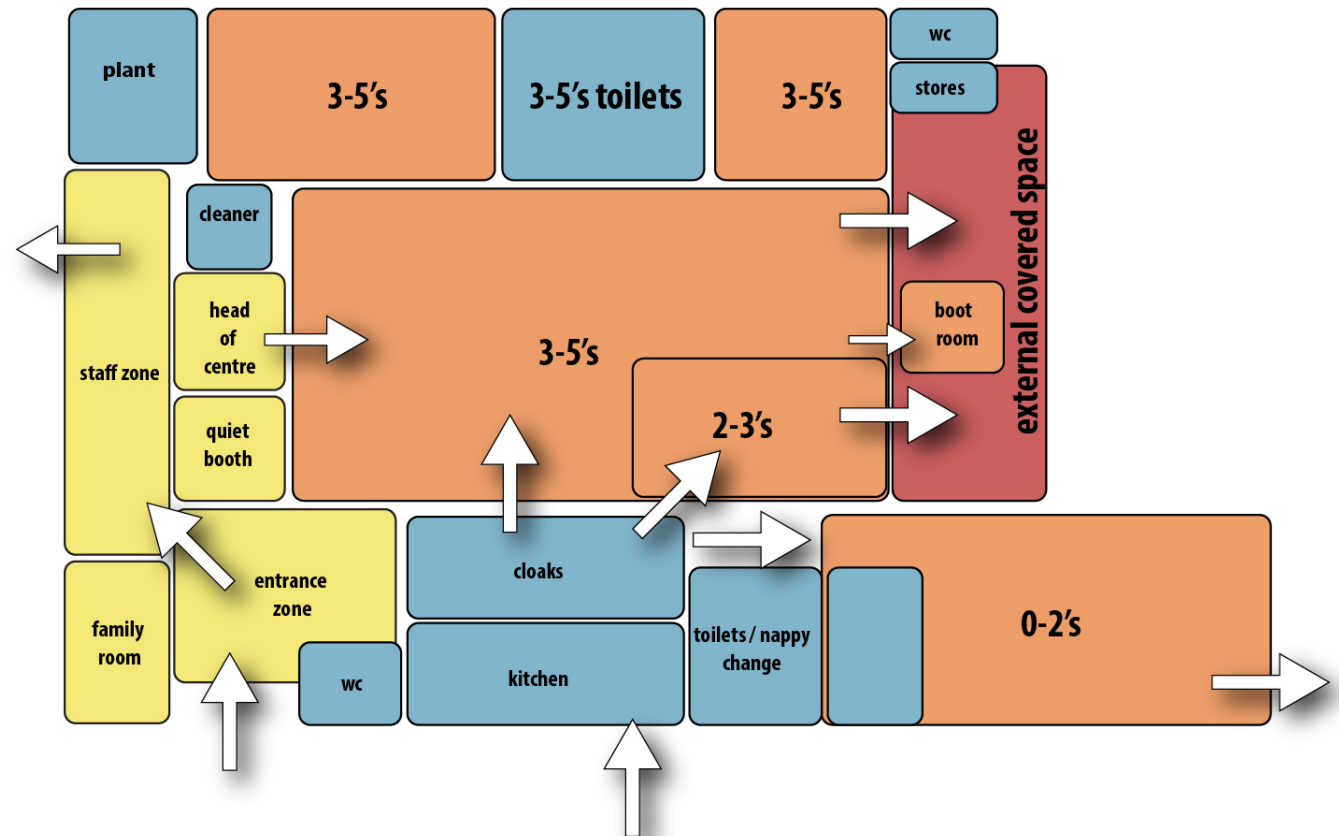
plant

3-5's

3-5's toilets

3-5's

wc

stores

cleaner

external covered space

head of centre

staff zone

3-5's

boot room

quiet booth

2-3's

entrance zone

cloaks

0-2's

family room

wc

kitchen

toilets / nappy change